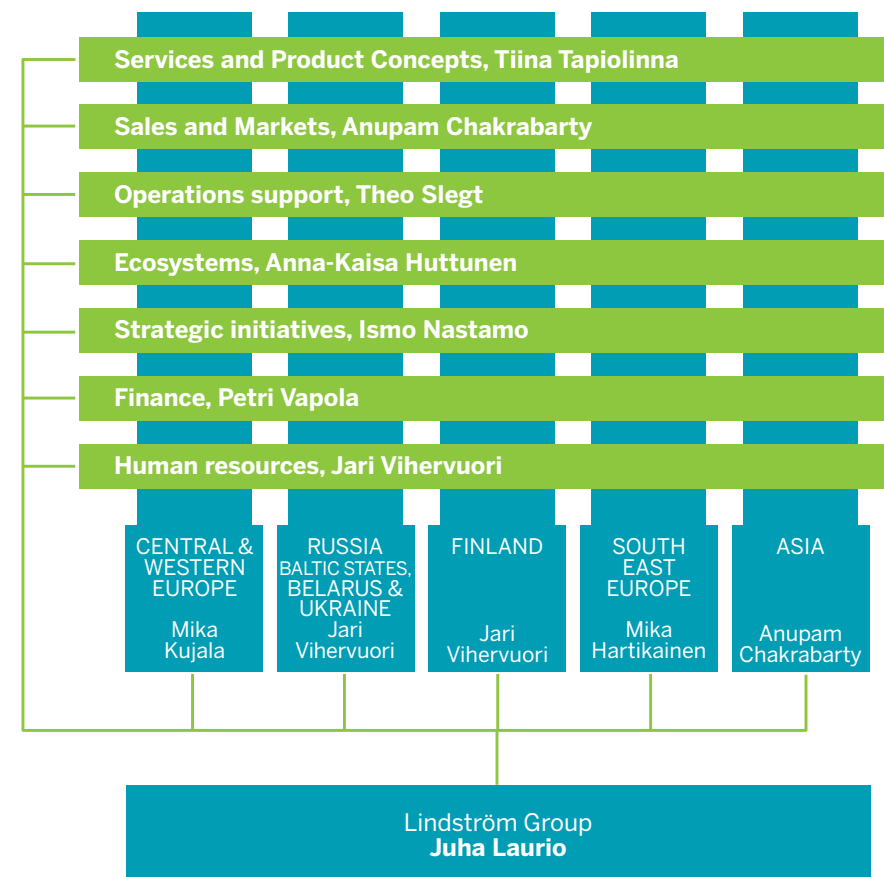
Services and Product Concepts, Tiina Tapiolinna

Sales and Markets, Anupam Chakrabarty

Operations support, Theo Slegt

Ecosystems, Anna-Kaisa Huttunen

Strategic initiatives, Ismo Nastamo

Finance, Petri Vapola

Human resources, Jari Vihervuori

CENTRAL & WESTERN EUROPE

Mika Kujala

RUSSIA BALTIC STATES, BELARUS & UKRAINE

Jari Vihervuori

FINLAND

Jari Vihervuori

SOUTH EAST EUROPE

Mika Hartikainen

ASIA

Anupam Chakrabarty

Lindström Group
**Juha Laurio**